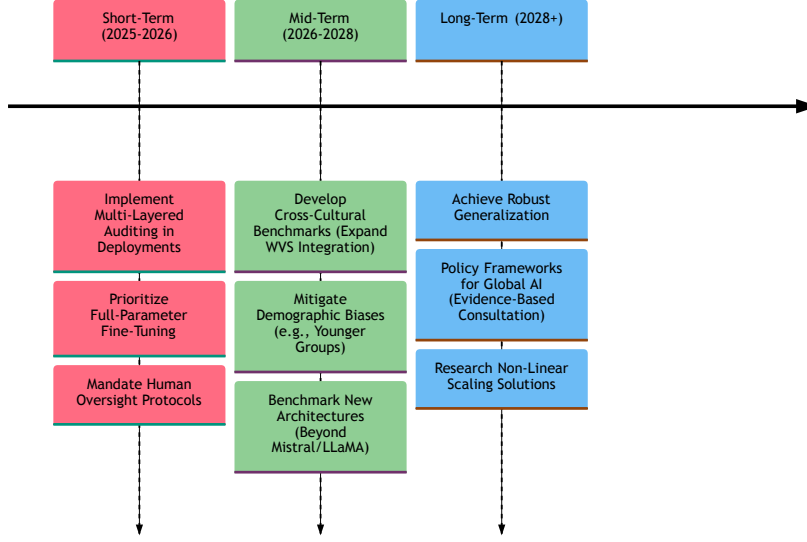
Short-Term (2025-2026)

Implement Multi-Layered Auditing in Deployments

Prioritize Full-Parameter Fine-Tuning

Mandate Human Oversight Protocols

Mid-Term (2026-2028)

Develop Cross-Cultural Benchmarks (Expand WVS Integration)

Mitigate Demographic Biases (e.g., Younger Groups)

Benchmark New Architectures (Beyond Mistral/LLaMA)

Long-Term (2028+)

Achieve Robust Generalization

Policy Frameworks for Global AI (Evidence-Based Consultation)

Research Non-Linear Scaling Solutions